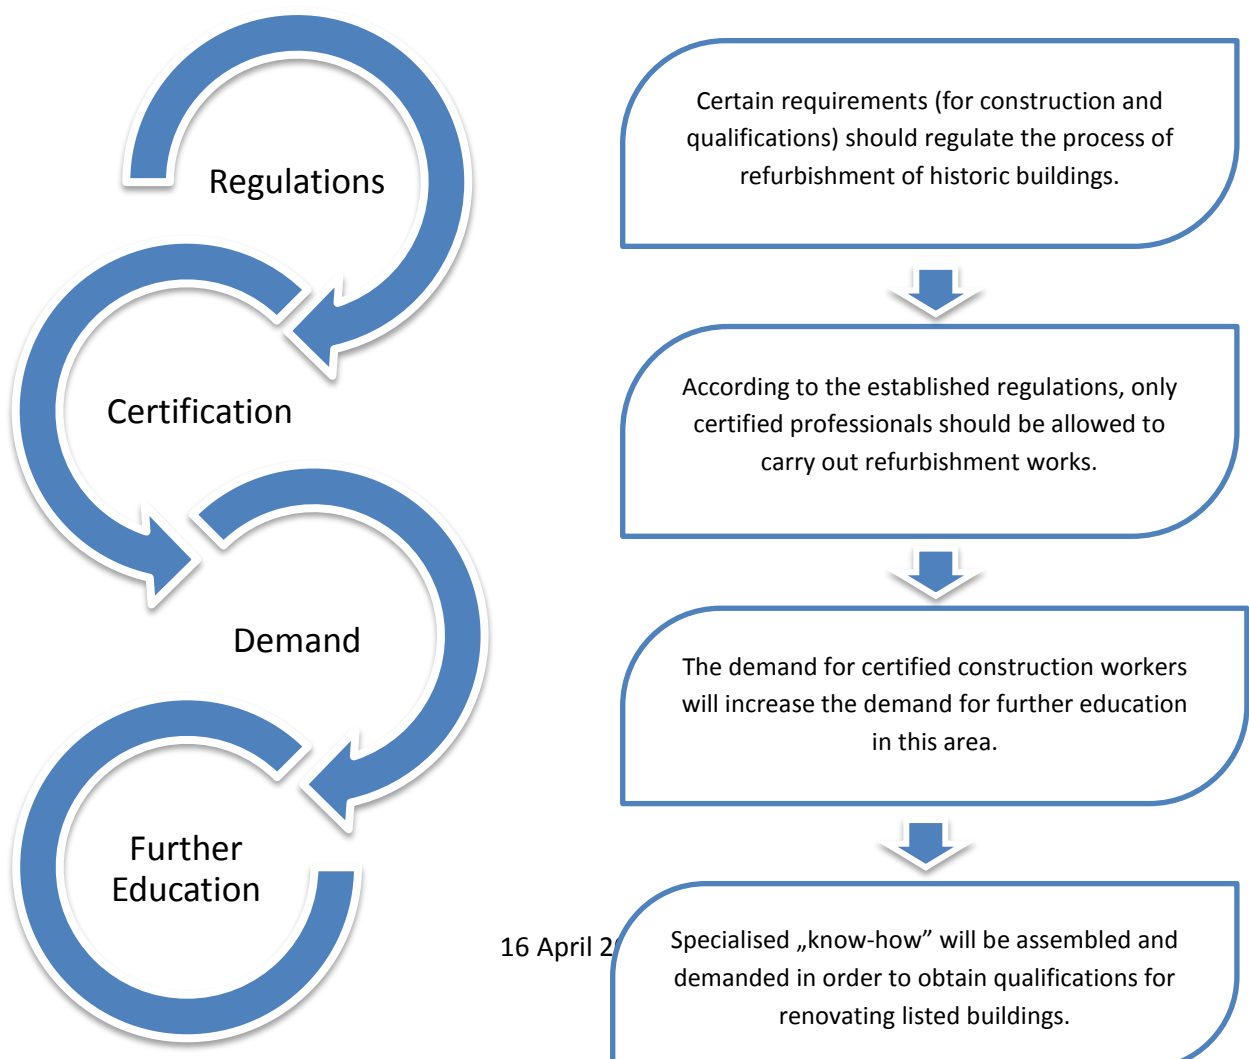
Regulations

Certification

Demand

Further Education

Certain requirements (for construction and qualifications) should regulate the process of refurbishment of historic buildings.

According to the established regulations, only certified professionals should be allowed to carry out refurbishment works.

The demand for certified construction workers will increase the demand for further education in this area.

16 April 2

Specialised „know-how” will be assembled and demanded in order to obtain qualifications for renovating listed buildings.